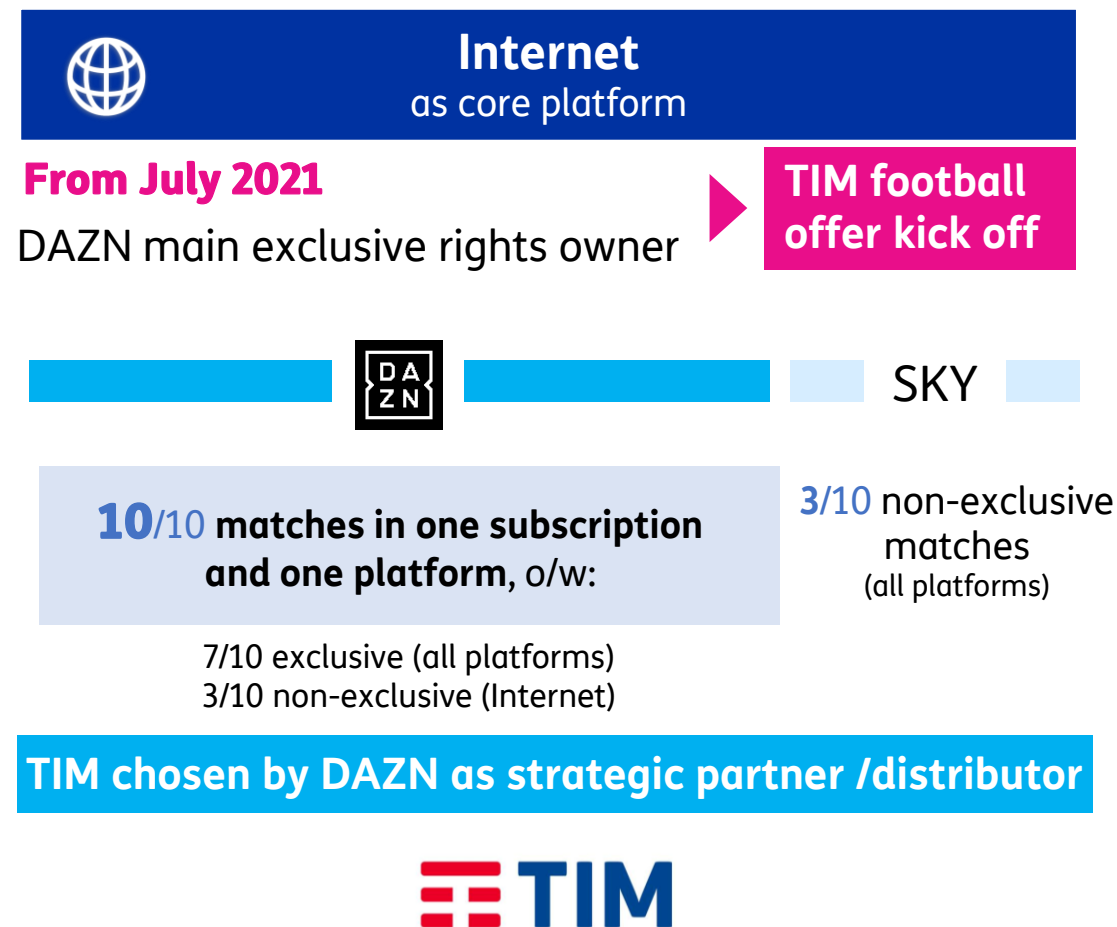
Internet
as core platform

From July 2021
DAZN main exclusive rights owner

TIM football offer kick off

DA
ZN

SKY

10/10 matches in one subscription and one platform, o/w:

7/10 exclusive (all platforms)
3/10 non-exclusive (Internet)

3/10 non-exclusive matches
(all platforms)

TIM chosen by DAZN as strategic partner /distributor

TIM